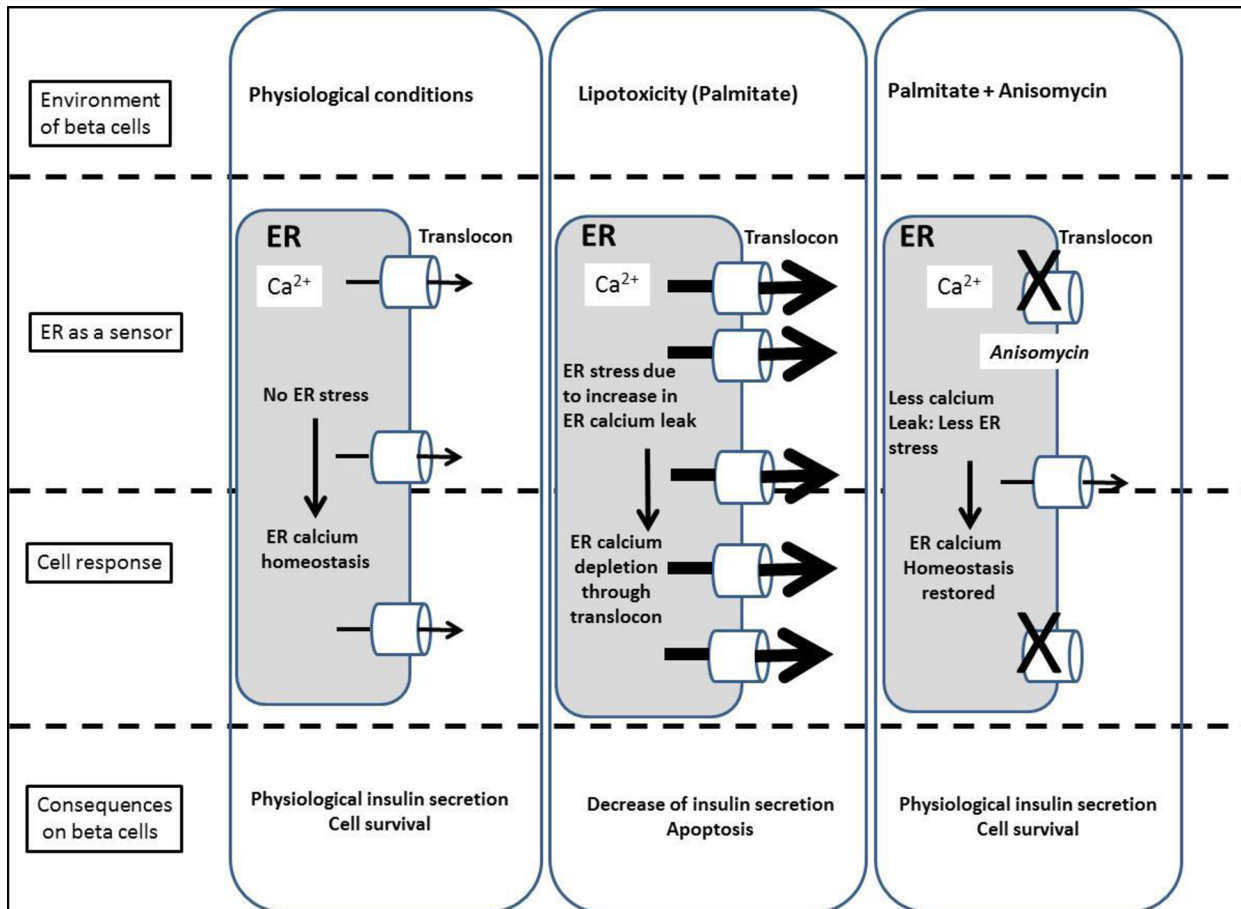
Environment of beta cells

Physiological conditions

Lipotoxicity (Palmitate)

Palmitate + Anisomycin

ER as a sensor

ER

Translocon

$Ca^{2+}$

No ER stress

ER calcium homeostasis

ER

Translocon

$Ca^{2+}$

ER stress due to increase in ER calcium leak

ER calcium depletion through translocon

ER

Translocon

$Ca^{2+}$

Anisomycin

Less calcium Leak: Less ER stress

ER calcium Homeostasis restored

Cell response

Consequences on beta cells

Physiological insulin secretion
Cell survival

Decrease of insulin secretion
Apoptosis

Physiological insulin secretion
Cell survival